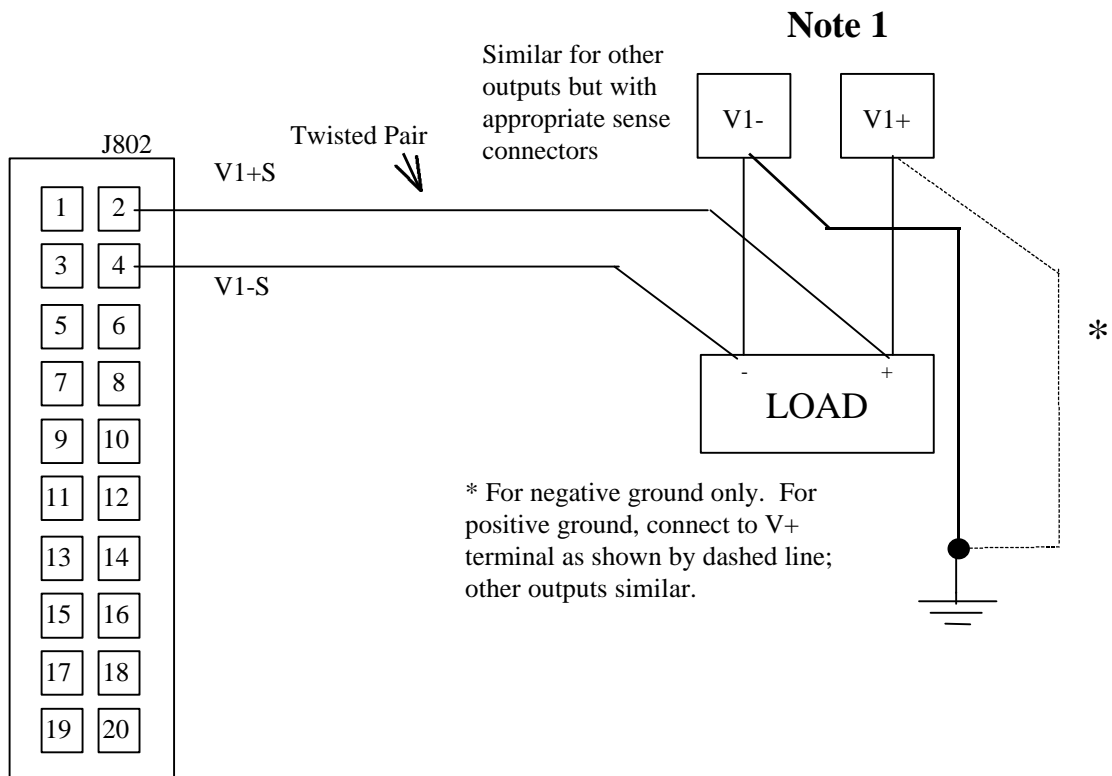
Note 1

Similar for other outputs but with appropriate sense connectors

V1-

V1+

J802

Twisted Pair

V1+S

V1-S

| 1 | 2 |
|---|---|
| 3 | 4 |
| 5 | 6 |
| 7 | 8 |
| 9 | 10 |
| 11 | 12 |
| 13 | 14 |
| 15 | 16 |
| 17 | 18 |
| 19 | 20 |

-

+

LOAD

*

* For negative ground only. For positive ground, connect to V+ terminal as shown by dashed line; other outputs similar.